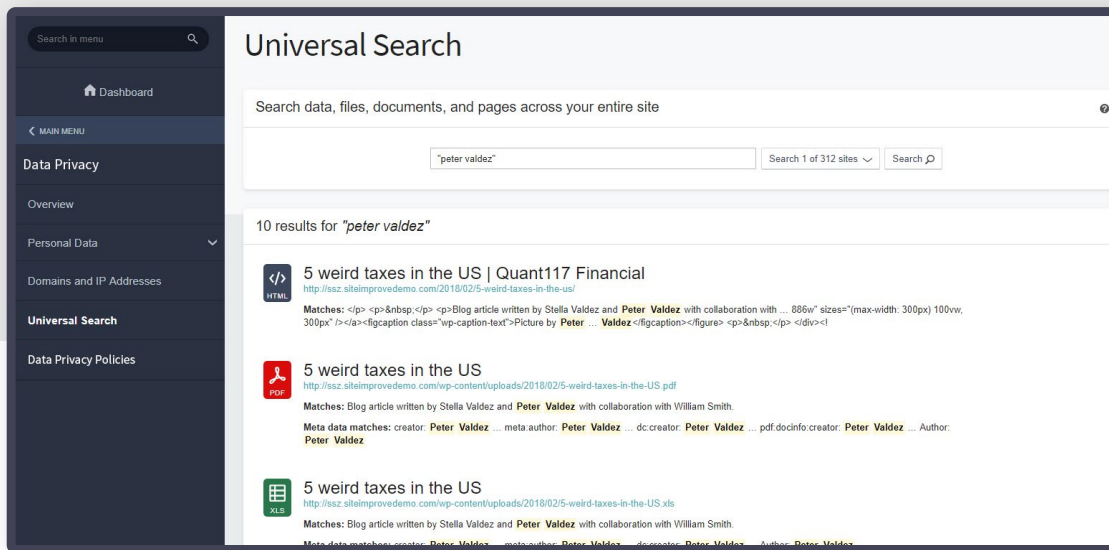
Search in menu

Dashboard

MAIN MENU

Data Privacy

Overview

Personal Data

Domains and IP Addresses

Universal Search

Data Privacy Policies

Universal Search

Search data, files, documents, and pages across your entire site

"peter valdez"

Search 1 of 312 sites

Search

10 results for "peter valdez"

HTML

5 weird taxes in the US | Quant117 Financial

http://ssz.siteimprovedemo.com/2018/02/5-weird-taxes-in-the-us/

Matches: </p> <p>&nbsp;</p> <p>Blog article written by Stella Valdez and Peter Valdez with collaboration with ... 886w" sizes="(max-width: 300px) 100vw, 300px" /></a><figcaption class="wp-caption-text">Picture by Peter ... Valdez</figcaption></figure> <p>&nbsp;</p> </div><!

PDF

5 weird taxes in the US

http://ssz.siteimprovedemo.com/wp-content/uploads/2018/02/5-weird-taxes-in-the-US.pdf

Matches: Blog article written by Stella Valdez and Peter Valdez with collaboration with William Smith.

Meta data matches: creator: Peter Valdez ... meta:author: Peter Valdez ... dc:creator: Peter Valdez ... pdf:docinfo:creator: Peter Valdez ... Author: Peter Valdez

XLS

5 weird taxes in the US

http://ssz.siteimprovedemo.com/wp-content/uploads/2018/02/5-weird-taxes-in-the-US.xls

Matches: Blog article written by Stella Valdez and Peter Valdez with collaboration with William Smith.

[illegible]